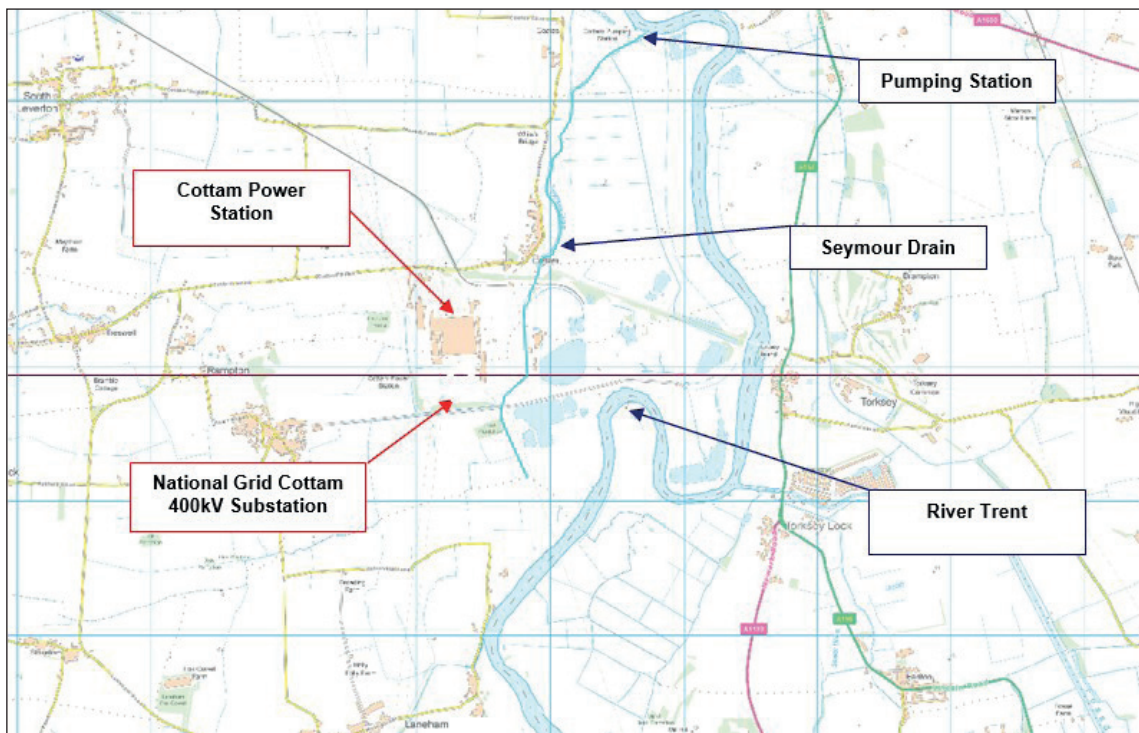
Pumping Station

Cottam Power Station

Seymour Drain

National Grid Cottam 400kV Substation

River Trent

South Leverton

Rampton

Torksey

Torksey Lock

Laneham

Cottam

Brampton

Treswell

A1500

A156

A1133